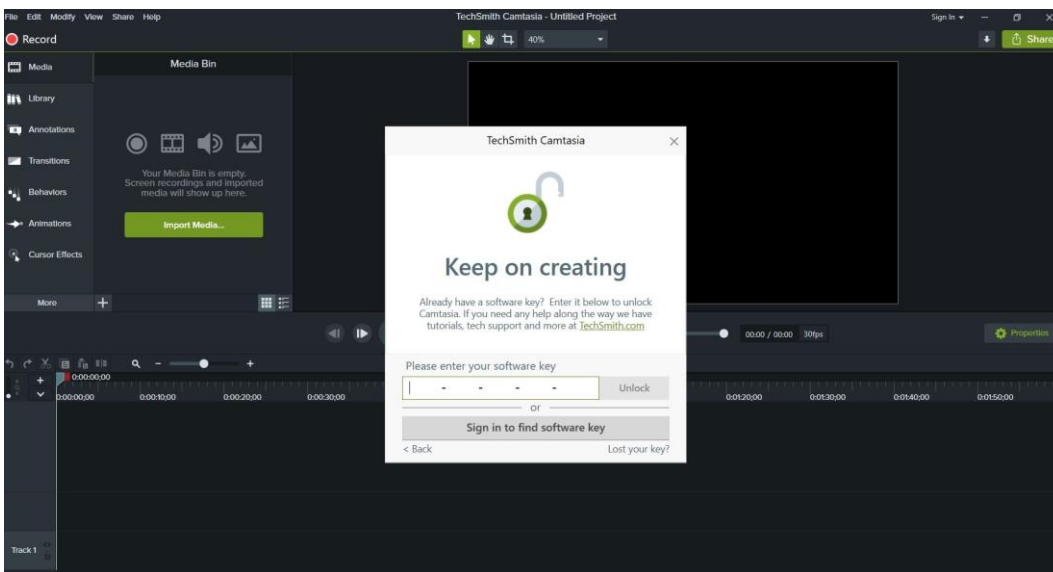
File Edit Modify View Share Help
TechSmith Camtasia - Untitled Project
Sign In ▾
Record
40%
Share
Media
Library
Annotations
Transitions
Behaviors
Animations
Cursor Effects
More
Media Bin
Your Media Bin is empty. Screen recordings and imported media will show up here.
Import Media...
TechSmith Camtasia
Keep on creating
Already have a software key? Enter it below to unlock Camtasia. If you need any help along the way we have tutorials, tech support and more at TechSmith.com
Please enter your software key
Unlock
or
Sign in to find software key
< Back
Lost your key?
00:00 / 00:00 30fps
Properties
0:00:00;00
0:00:00;00
0:00:10;00
0:00:20;00
0:00:30;00
0:01:20;00
0:01:30;00
0:01:40;00
0:01:50;00
Track 1